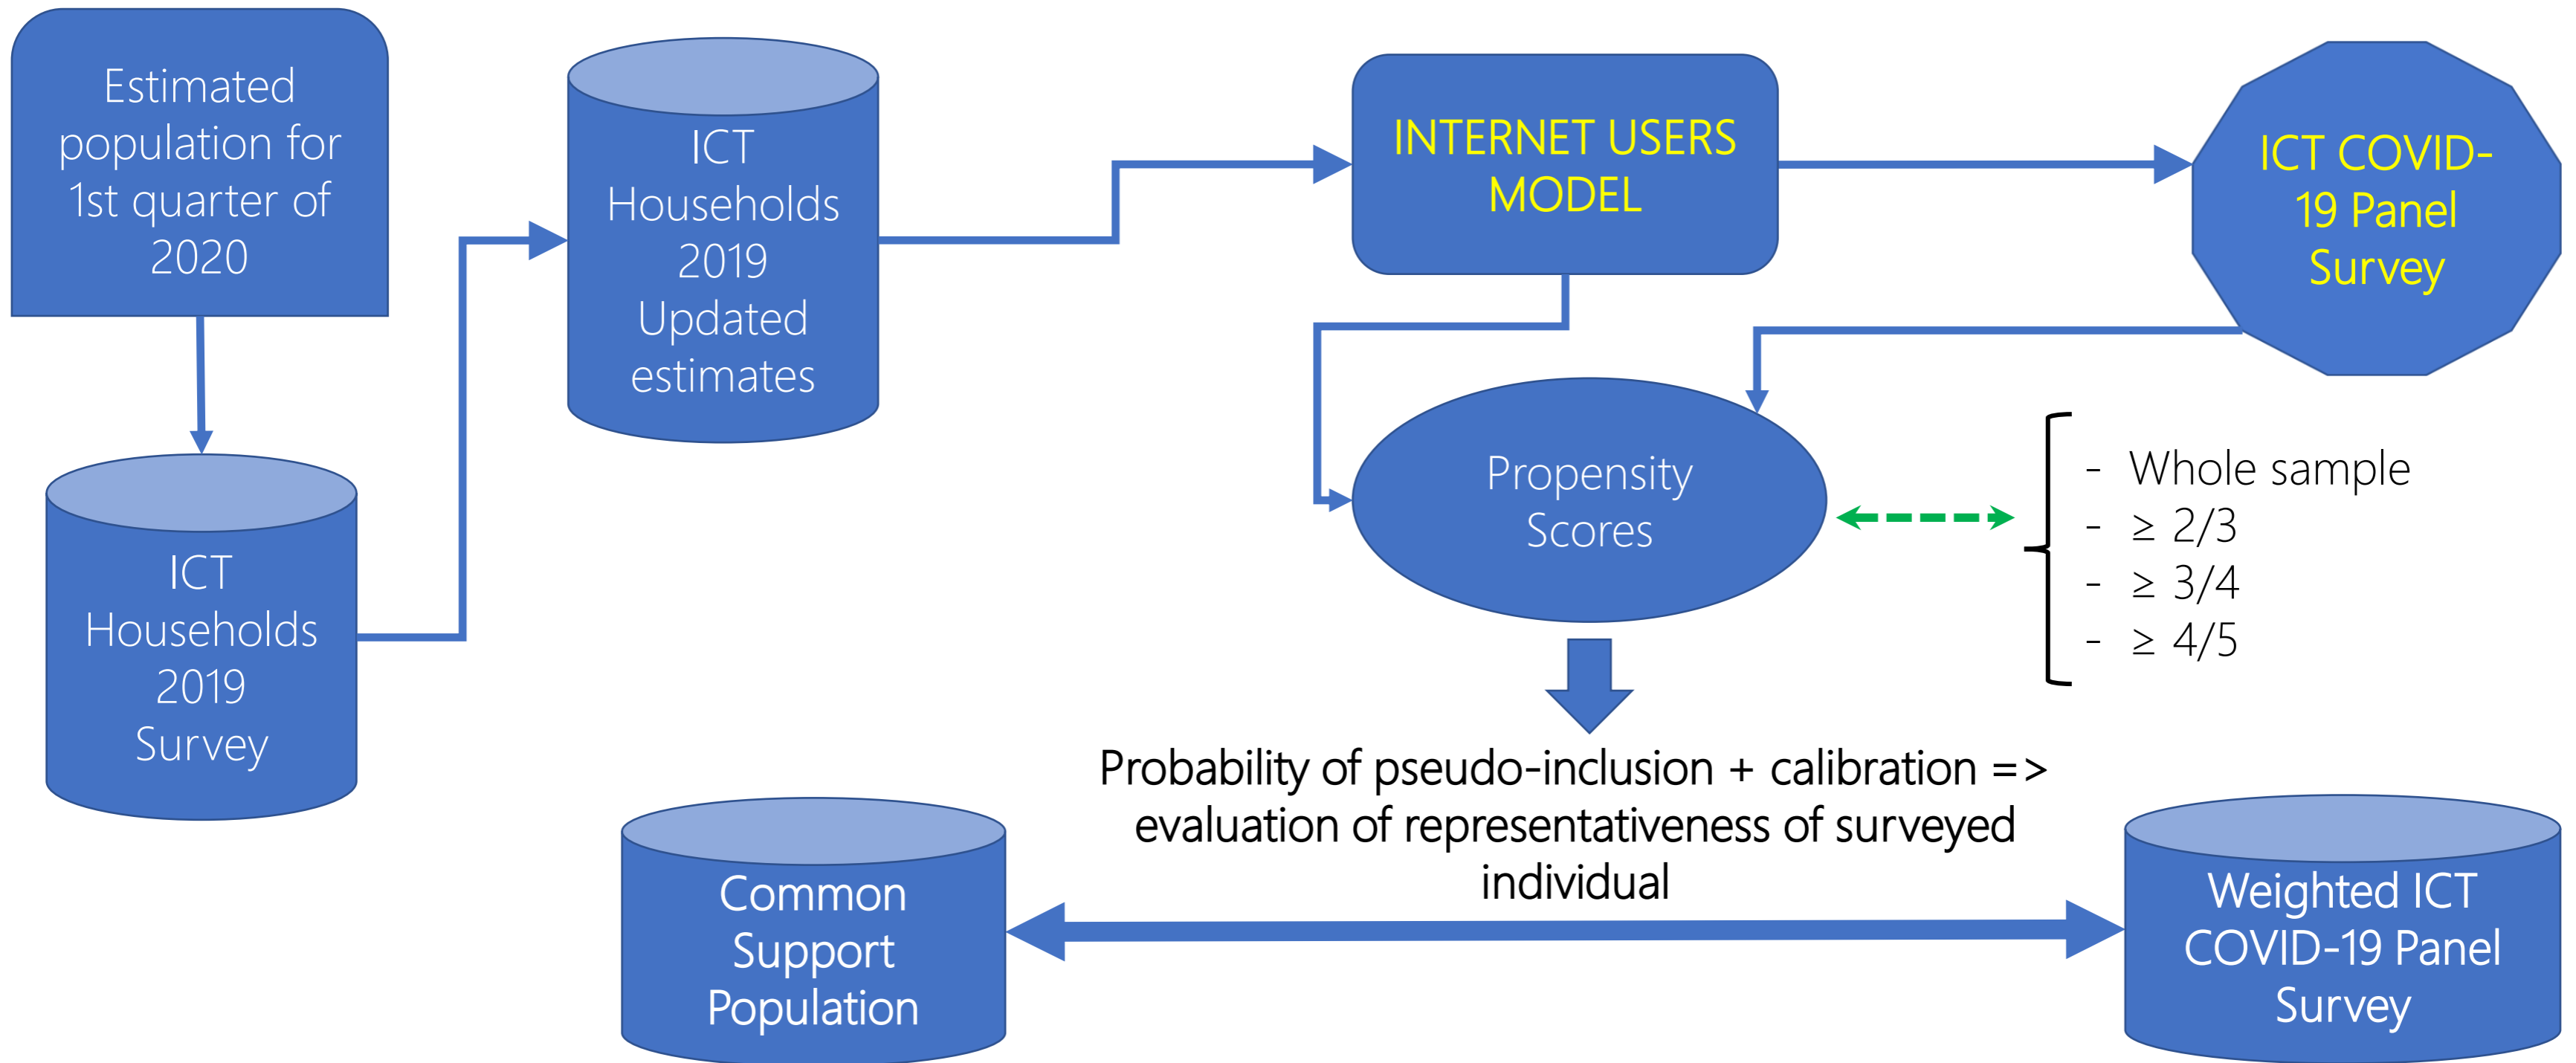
Estimated population for 1st quarter of 2020

ICT Households 2019 Survey

ICT Households 2019 Updated estimates

INTERNET USERS MODEL

ICT COVID-19 Panel Survey

Propensity Scores

- Whole sample
- $\geq 2/3$
- $\geq 3/4$
- $\geq 4/5$

Probability of pseudo-inclusion + calibration => evaluation of representativeness of surveyed individual

Common Support Population

Weighted ICT COVID-19 Panel Survey